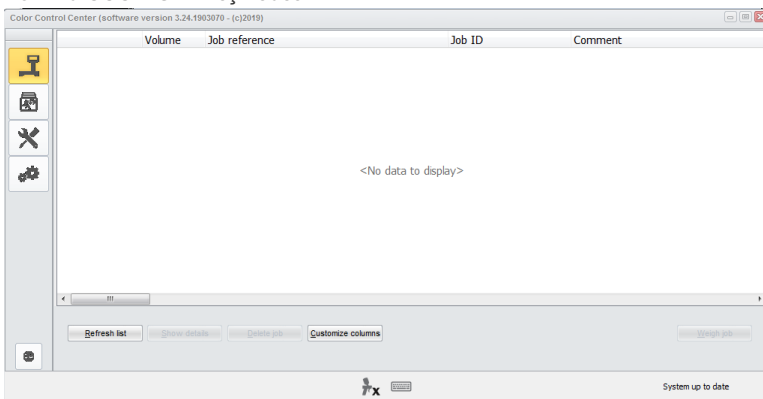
Color Control Center (software version 3.24.1903070 - (c)2019)

| Volume | Job reference | Job ID | Comment |
|---|---|---|---|

<No data to display>

Refresh list
Show details
Delete job
Customize columns
Weigh job

System up to date